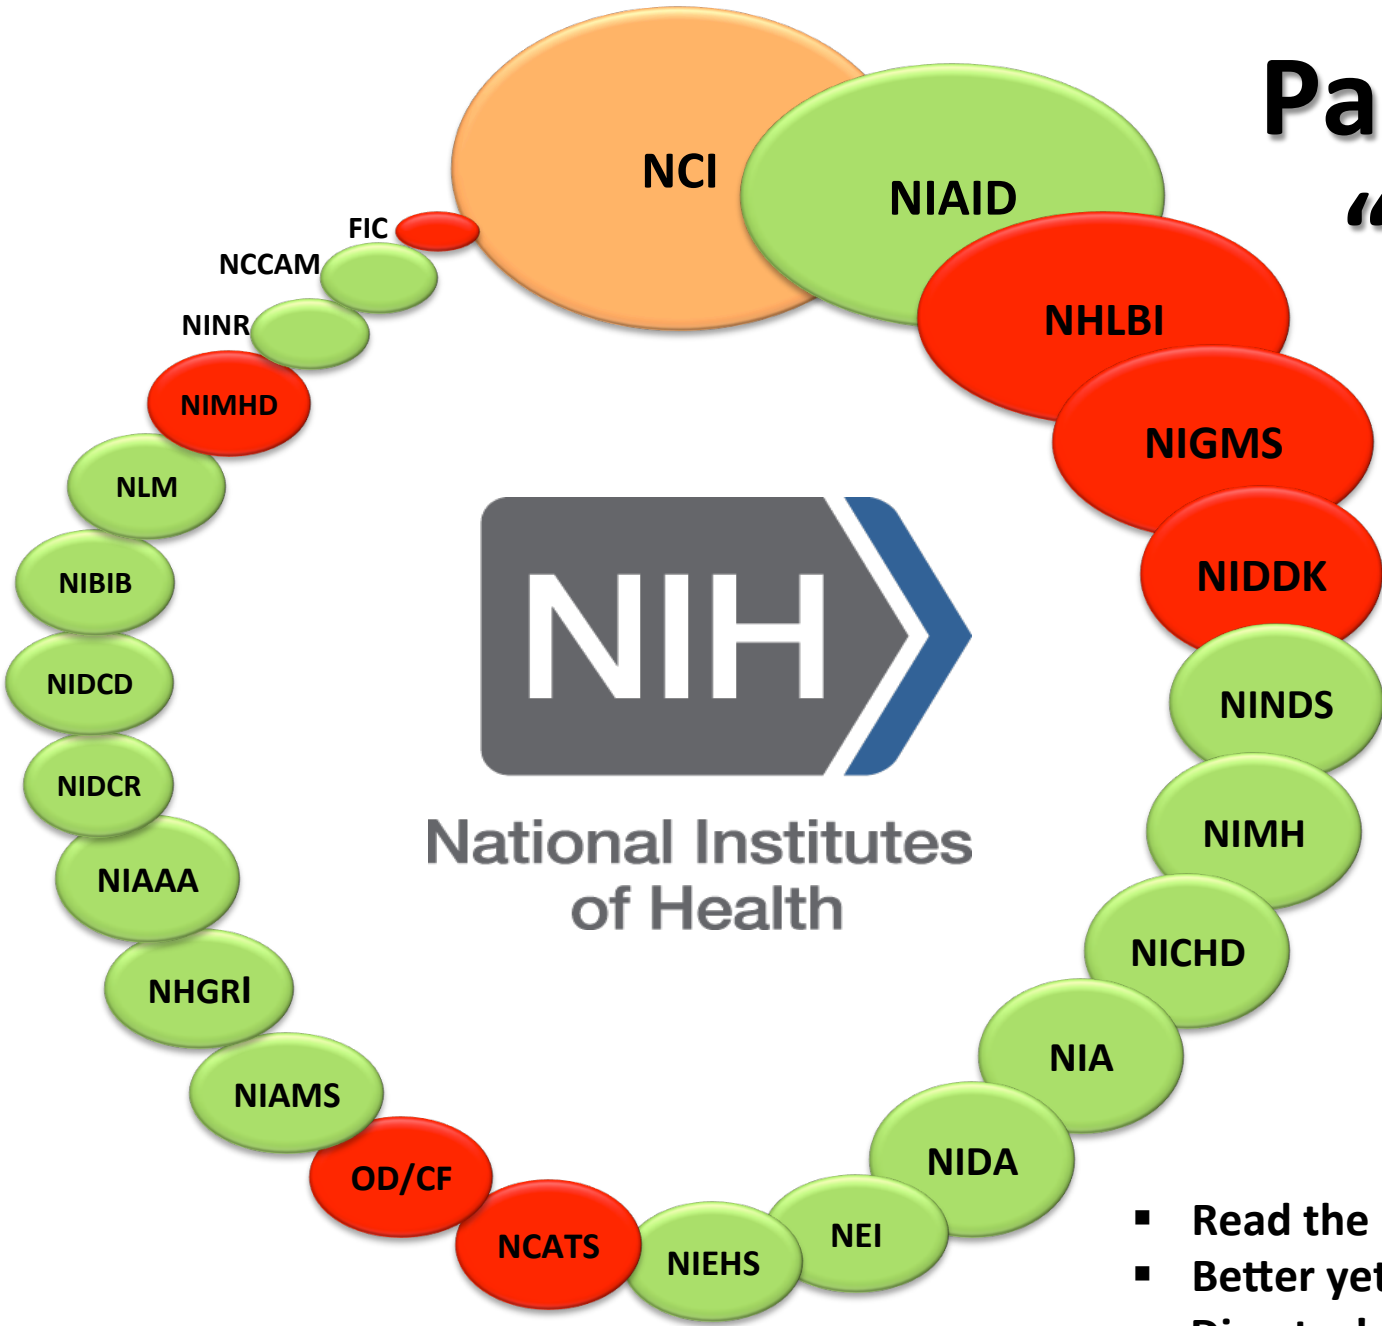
Pa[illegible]

"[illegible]

NCI

NIAID

NHLBI

NIGMS

NIDDK

NINDS

NIMH

NICHD

NIA

NIDA

NEI

NIEHS

NCATS

OD/CF

NIAMS

NHGRI

NIAAA

NIDCR

NIDCD

NIBIB

NLM

NIMHD

NINR

NCCAM

FIC

NIH

National Institutes of Health

▪ Read the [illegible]
▪ Better yet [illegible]